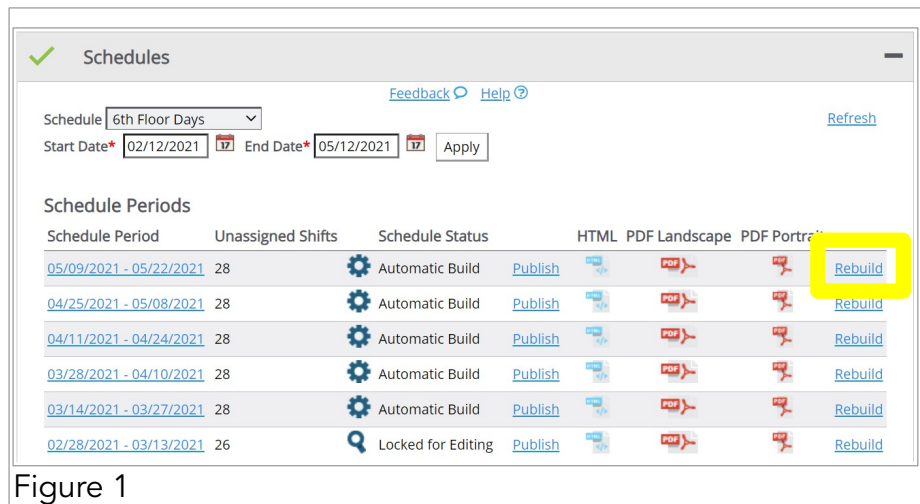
Schedules

Feedback Help

Schedule 6th Floor Days

Refresh

Start Date* 02/12/2021 End Date* 05/12/2021 Apply

Schedule Periods

| Schedule Period | Unassigned Shifts | Schedule Status | | HTML | PDF Landscape | PDF Portrait | |
|---|---|---|---|---|---|---|---|
| 05/09/2021 - 05/22/2021 | 28 | Automatic Build | Publish | | | | Rebuild |
| 04/25/2021 - 05/08/2021 | 28 | Automatic Build | Publish | | | | Rebuild |
| 04/11/2021 - 04/24/2021 | 28 | Automatic Build | Publish | | | | Rebuild |
| 03/28/2021 - 04/10/2021 | 28 | Automatic Build | Publish | | | | Rebuild |
| 03/14/2021 - 03/27/2021 | 28 | Automatic Build | Publish | | | | Rebuild |
| 02/28/2021 - 03/13/2021 | 26 | Locked for Editing | Publish | | | | Rebuild |

Figure 1